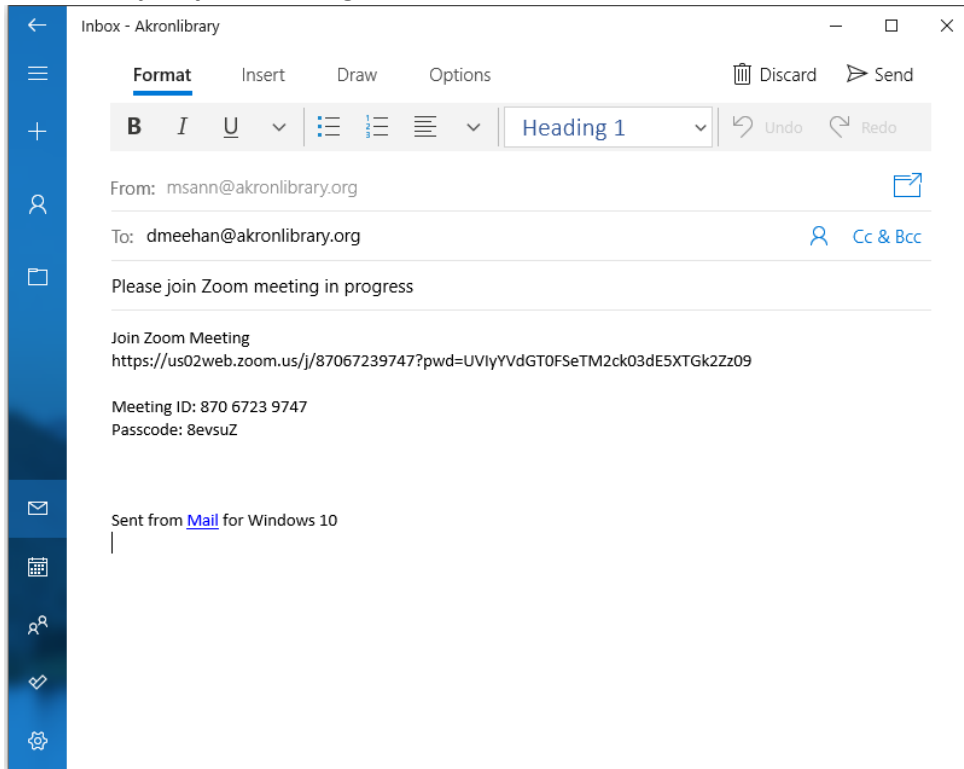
Inbox - Akronlibrary

Format Insert Draw Options

Discard Send

B I U

Heading 1

Undo Redo

From: msann@akronlibrary.org

To: dmeehan@akronlibrary.org

Cc & Bcc

Please join Zoom meeting in progress

Join Zoom Meeting
https://us02web.zoom.us/j/87067239747?pwd=UVIyYVdGT0FSeTM2ck03dE5XTGk2Zz09

Meeting ID: 870 6723 9747
Passcode: 8evsuZ

Sent from Mail for Windows 10